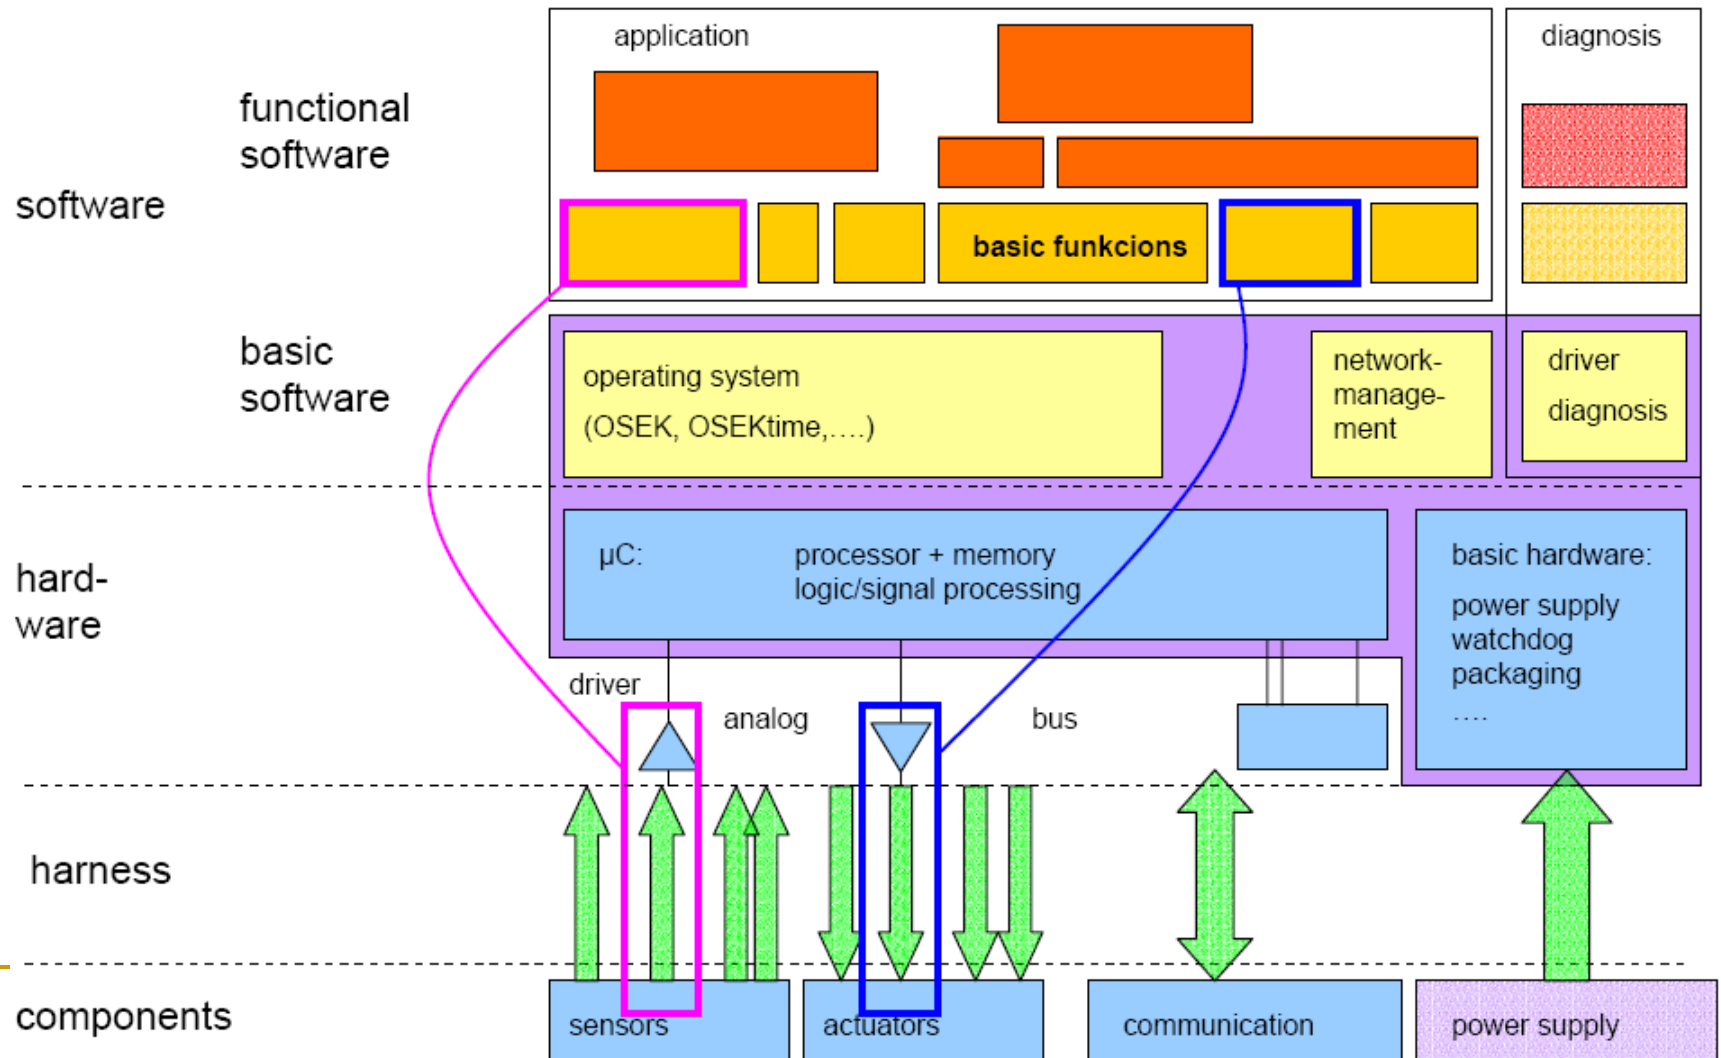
software

functional software

basic software

hard-ware

harness

components

application

basic funkcions

diagnosis

operating system

(OSEK, OSEKtime,….)

network-manage-ment

driver

diagnosis

µC:

processor + memory
logic/signal processing

basic hardware:

power supply
watchdog
packaging
….

driver

analog

bus

sensors

actuators

communication

power supply